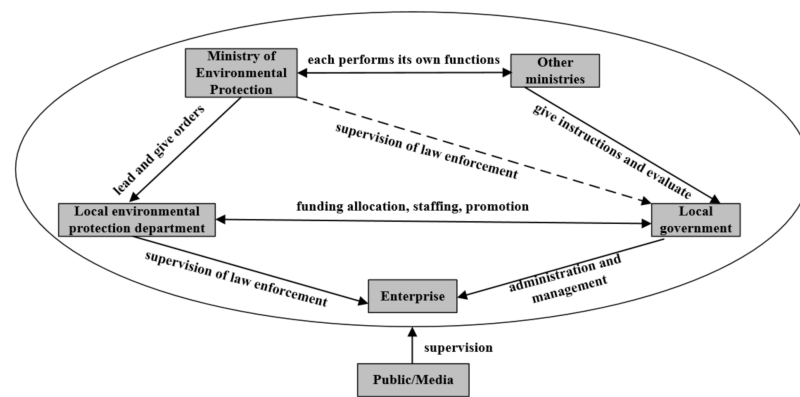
Ministry of Environmental Protection

each performs its own functions

Other ministries

lead and give orders

supervision of law enforcement

give instructions and evaluate

Local environmental protection department

funding allocation, staffing, promotion

Local government

supervision of law enforcement

Enterprise

administration and management

supervision

Public/Media